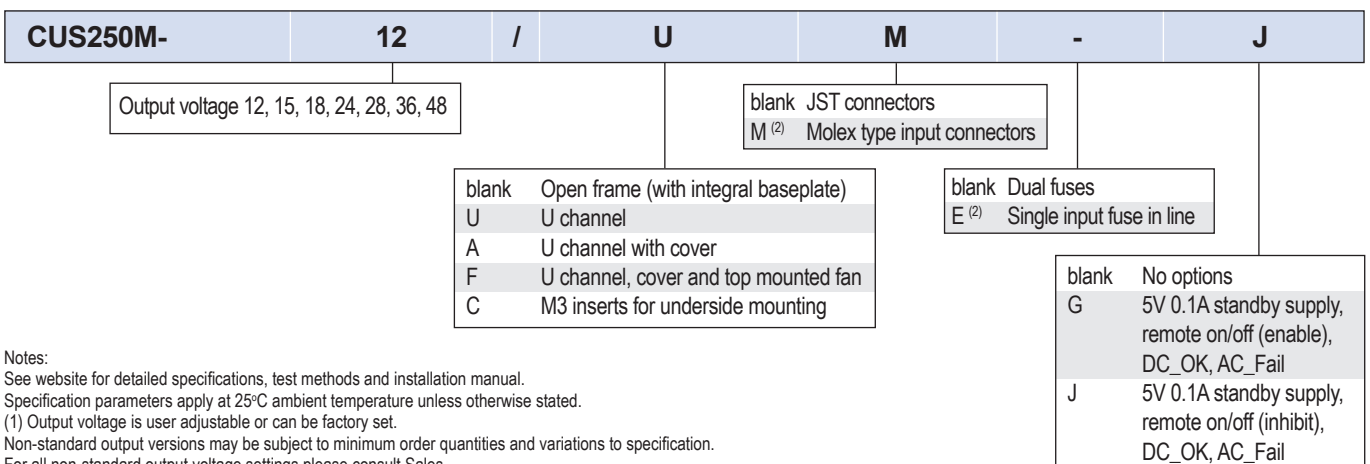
| CUS250M- | 12 | / | U | M | - | J |
|---|---|---|---|---|---|---|

Output voltage 12, 15, 18, 24, 28, 36, 48

| | |
|---|---|
| blank | JST connectors |
| M $^{(2)}$ | Molex type input connectors |

| | |
|---|---|
| blank | Open frame (with integral baseplate) |
| U | U channel |
| A | U channel with cover |
| F | U channel, cover and top mounted fan |
| C | M3 inserts for underside mounting |

| | |
|---|---|
| blank | Dual fuses |
| E $^{(2)}$ | Single input fuse in line |

| | |
|---|---|
| blank | No options |
| G | 5V 0.1A standby supply, remote on/off (enable), DC_OK, AC_Fail |
| J | 5V 0.1A standby supply, remote on/off (inhibit), DC_OK, AC_Fail |

Notes:
See website for detailed specifications, test methods and installation manual.
Specification parameters apply at 25°C ambient temperature unless otherwise stated.
(1) Output voltage is user adjustable or can be factory set.
Non-standard output versions may be subject to minimum order quantities and variations to specification.
For all non-standard output voltage settings please consult Sales.